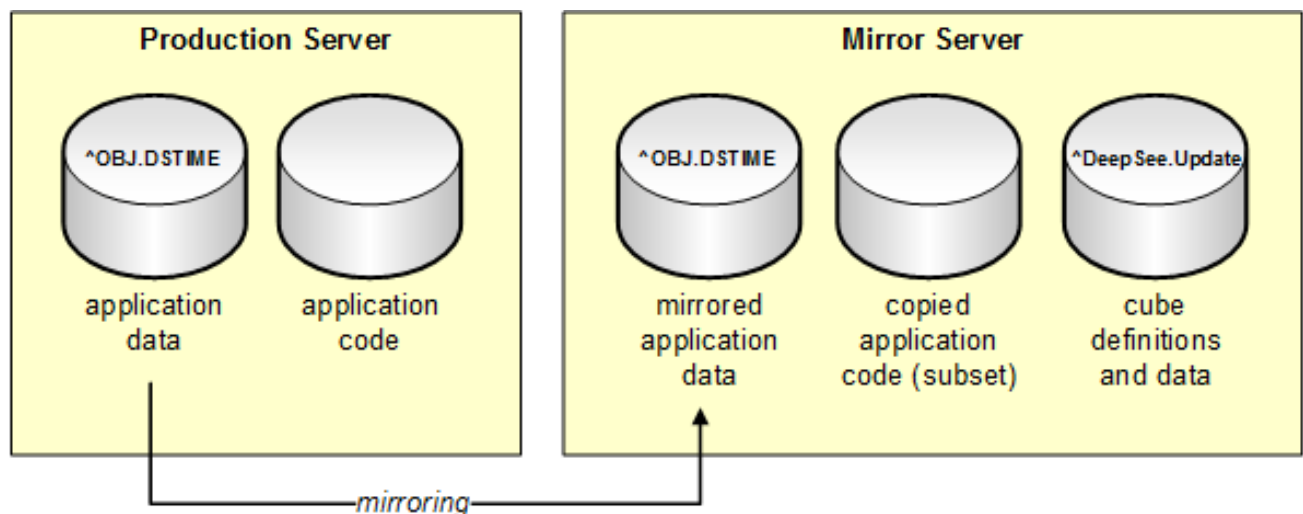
Production Server

^OBJ.DSTIME

application data

application code

Mirror Server

^OBJ.DSTIME

mirrored application data

copied application code (subset)

^DeepSee.Update

cube definitions and data

mirroring